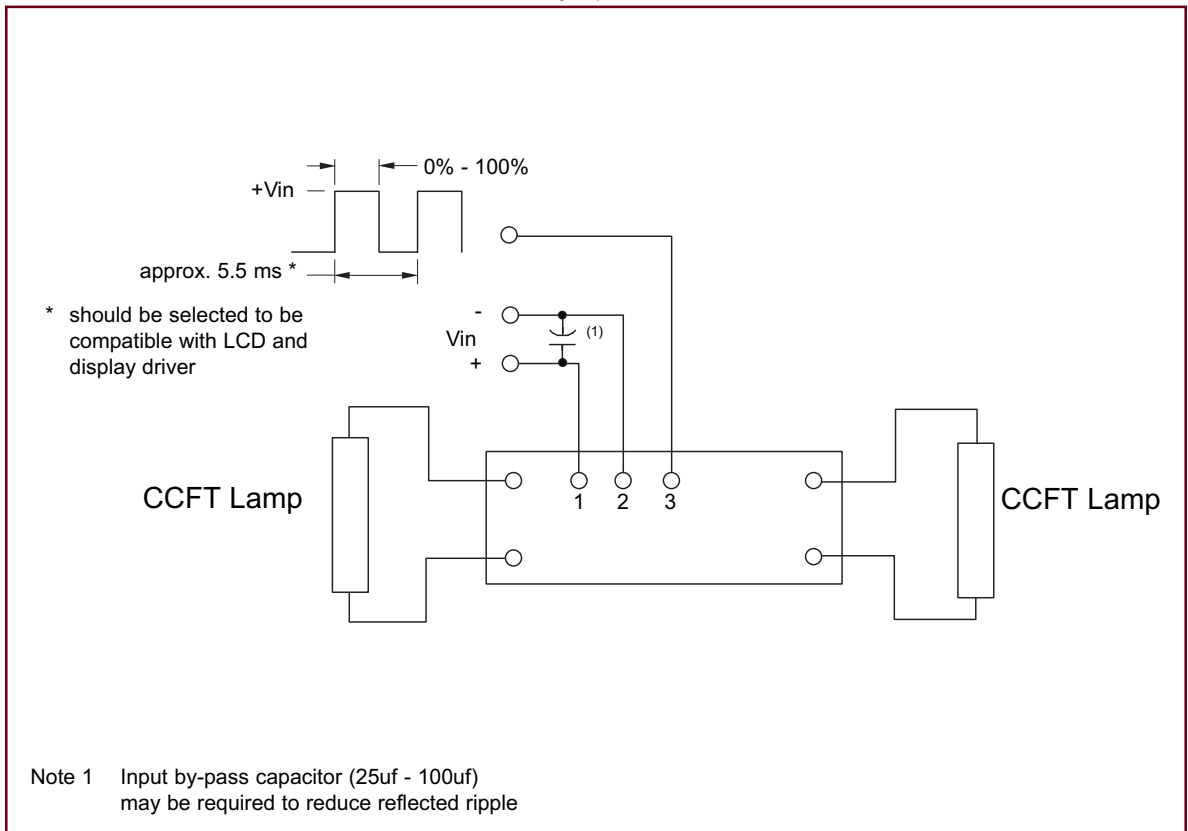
0% - 100%

+Vin

approx. 5.5 ms *

* should be selected to be compatible with LCD and display driver

-

Vin

+

(1)

CCFT Lamp

1 2 3

CCFT Lamp

Note 1 Input by-pass capacitor (25uf - 100uf) may be required to reduce reflected ripple